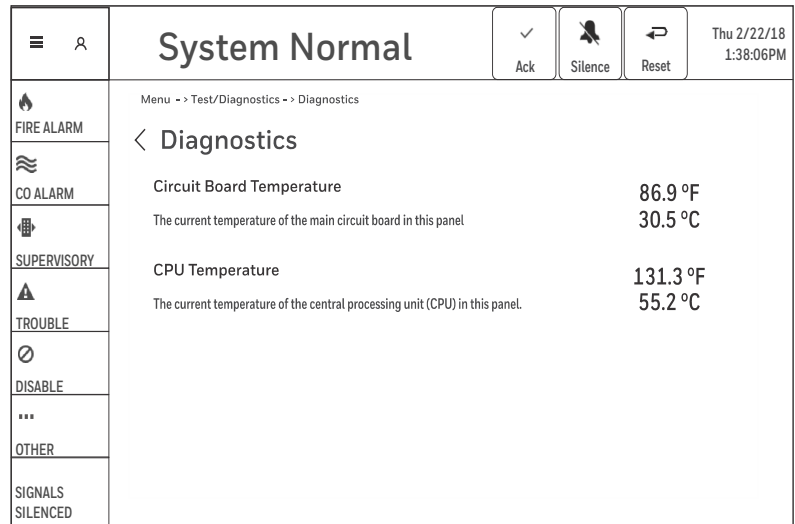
System Normal

Ack

Silence

Reset

Thu 2/22/18
1:38:06PM

FIRE ALARM

CO ALARM

SUPERVISORY

TROUBLE

DISABLE

...

OTHER

SIGNALS SILENCED

Menu - > Test/Diagnostics - > Diagnostics

< Diagnostics

Circuit Board Temperature

The current temperature of the main circuit board in this panel

86.9 °F
30.5 °C

CPU Temperature

The current temperature of the central processing unit (CPU) in this panel.

131.3 °F
55.2 °C